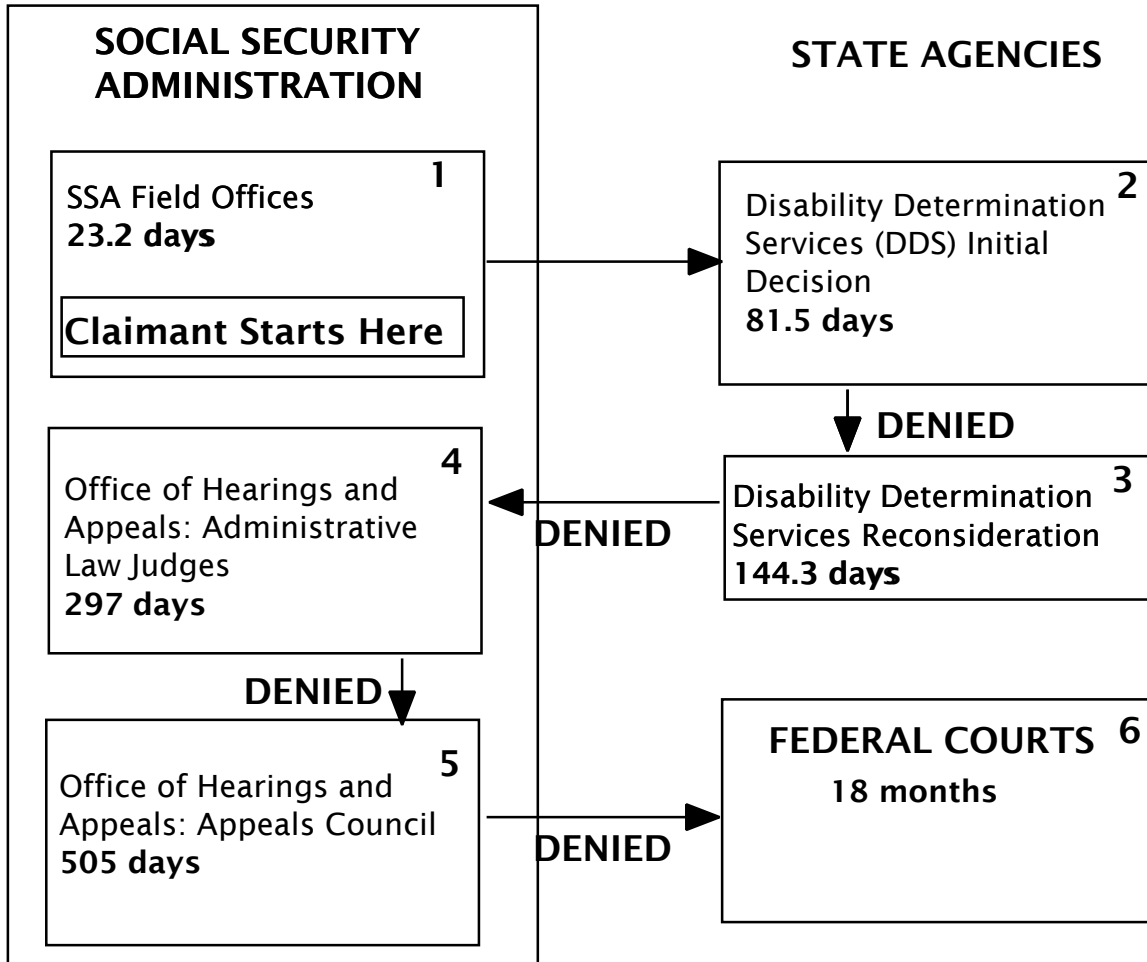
SOCIAL SECURITY ADMINISTRATION

STATE AGENCIES

1
SSA Field Offices
23.2 days

Claimant Starts Here

2
Disability Determination Services (DDS) Initial Decision
81.5 days

DENIED

3
Disability Determination Services Reconsideration
144.3 days

DENIED

4
Office of Hearings and Appeals: Administrative Law Judges
297 days

DENIED

5
Office of Hearings and Appeals: Appeals Council
505 days

DENIED

6
FEDERAL COURTS
18 months